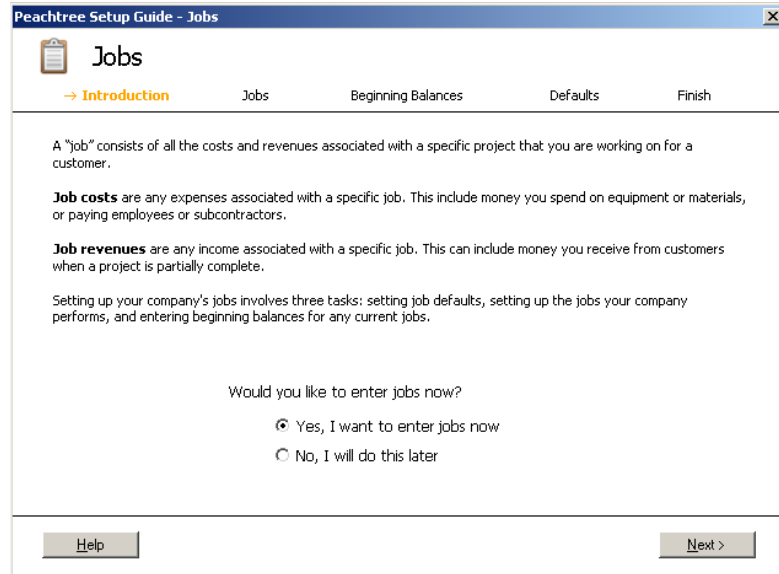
Peachtree Setup Guide - Jobs

Jobs

→ Introduction Jobs Beginning Balances Defaults Finish

A "job" consists of all the costs and revenues associated with a specific project that you are working on for a customer.

**Job costs** are any expenses associated with a specific job. This include money you spend on equipment or materials, or paying employees or subcontractors.

**Job revenues** are any income associated with a specific job. This can include money you receive from customers when a project is partially complete.

Setting up your company's jobs involves three tasks: setting job defaults, setting up the jobs your company performs, and entering beginning balances for any current jobs.

Would you like to enter jobs now?

Yes, I want to enter jobs now

No, I will do this later

Help

Next >

×